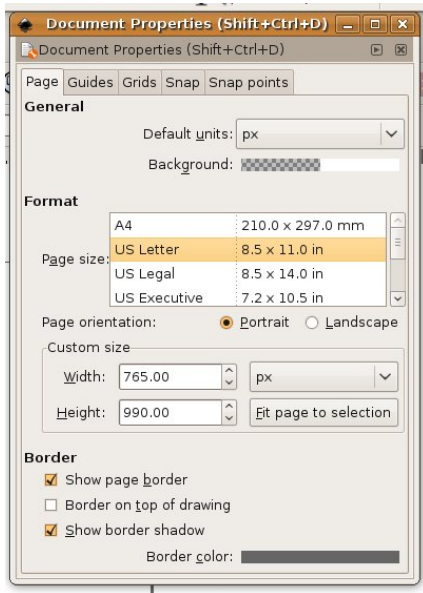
Document Properties (Shift+Ctrl+D)

Document Properties (Shift+Ctrl+D)

Page Guides Grids Snap Snap points

General

Default units: px

Background:

Format

| | |
|---|---|
| A4 | 210.0 x 297.0 mm |
| US Letter | 8.5 x 11.0 in |
| US Legal | 8.5 x 14.0 in |
| US Executive | 7.2 x 10.5 in |

Page size:

Page orientation: Portrait Landscape

Custom size

Width: 765.00 px

Height: 990.00 Fit page to selection

Border

Show page border

Border on top of drawing

Show border shadow

Border color: